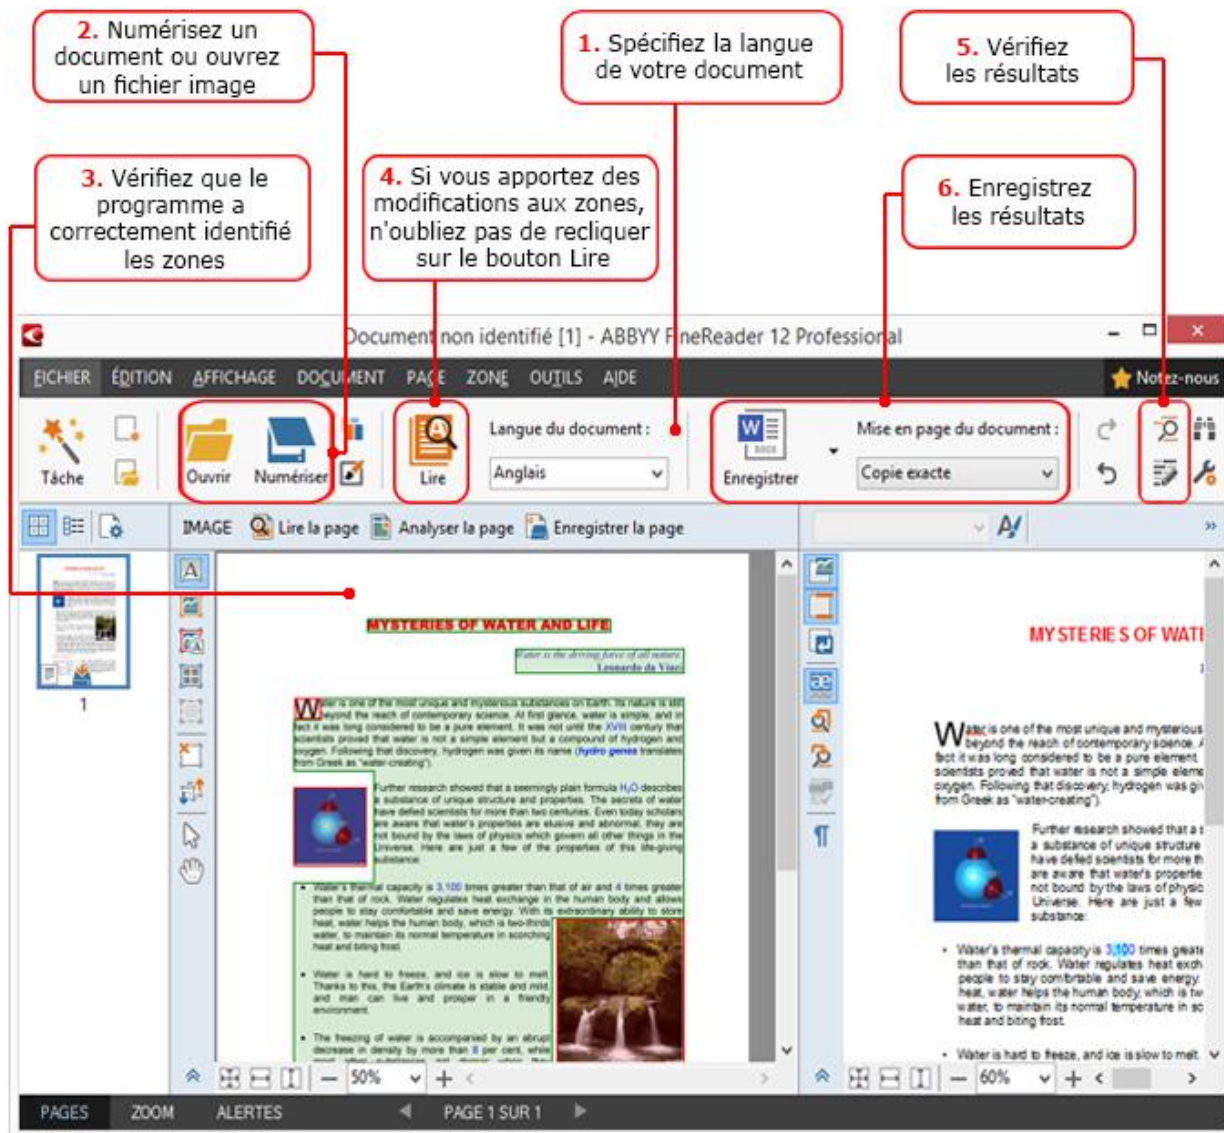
2. Numérisez un document ou ouvrez un fichier image

1. Spécifiez la langue de votre document

5. Vérifiez les résultats

3. Vérifiez que le programme a correctement identifié les zones

4. Si vous apportez des modifications aux zones, n'oubliez pas de recliquer sur le bouton Lire

6. Enregistrez les résultats

Document non identifié [1] - ABBYY FineReader 12 Professional

FICHIER ÉDITION AFFICHAGE DOCUMENT PAGE ZONE OUTILS AIDE

Notez-nous

Tâche Ouvrir Numériser Lire

Langue du document :

Anglais

Enregistrer

Mise en page du document :

Copie exacte

IMAGE Lire la page Analyser la page Enregistrer la page

1

MYSTERIES OF WATER AND LIFE

Water is the driving force of all nature. Leonardo da Vinci

Water is one of the most unique and mysterious substances on Earth. Its nature is still beyond the reach of contemporary science. At first glance, water is simple, and in fact it was long considered to be a pure element. It was not until the XVIII century that scientists proved that water is not a simple element but a compound of hydrogen and oxygen. Following that discovery, hydrogen was given its name (hydro genes translates from Greek as "water-creating").

Further research showed that a seemingly plain formula $H_2O$ describes a substance of unique structure and properties. The secrets of water have defied scientists for more than two centuries. Even today scholars are aware that water's properties are elusive and abnormal, they are not bound by the laws of physics which govern all other things in the Universe. Here are just a few of the properties of this life-giving substance:

• Water's thermal capacity is 3,100 times greater than that of air and 4 times greater than that of rock. Water regulates heat exchange in the human body and allows people to stay comfortable and save energy. With its extraordinary ability to store heat, water helps the human body, which is two-thirds water, to maintain its normal temperature in scorching heat and biting frost.

• Water is hard to freeze, and ice is slow to melt. Thanks to this, the Earth's climate is stable and mild, and man can live and prosper in a friendly environment.

• The freezing of water is accompanied by an abrupt decrease in density by more than 8 per cent, while

50%

MY STERIE S OF WATI

Water is one of the most unique and mysterious beyond the reach of contemporary science. fact it was long considered to be a pure element. scientists proved that water is not a simple eleme oxygen. Following that discovery, hydrogen was gi from Greek as "water-creating").

Further research showed that a s a substance of unique structure have defied scientists for more th are aware that water's propertie not bound by the laws of physic Universe. Here are just a few substance:

• Water's thermal capacity is 3,100 times greate than that of rock. Water regulates heat exch people to stay comfortable and save energy. heat, water helps the human body, which is tw water, to maintain its normal temperature in sc heat and biting frost.

• Water is hard to freeze, and ice is slow to melt.

60%

PAGES ZOOM ALERTES PAGE 1 SUR 1